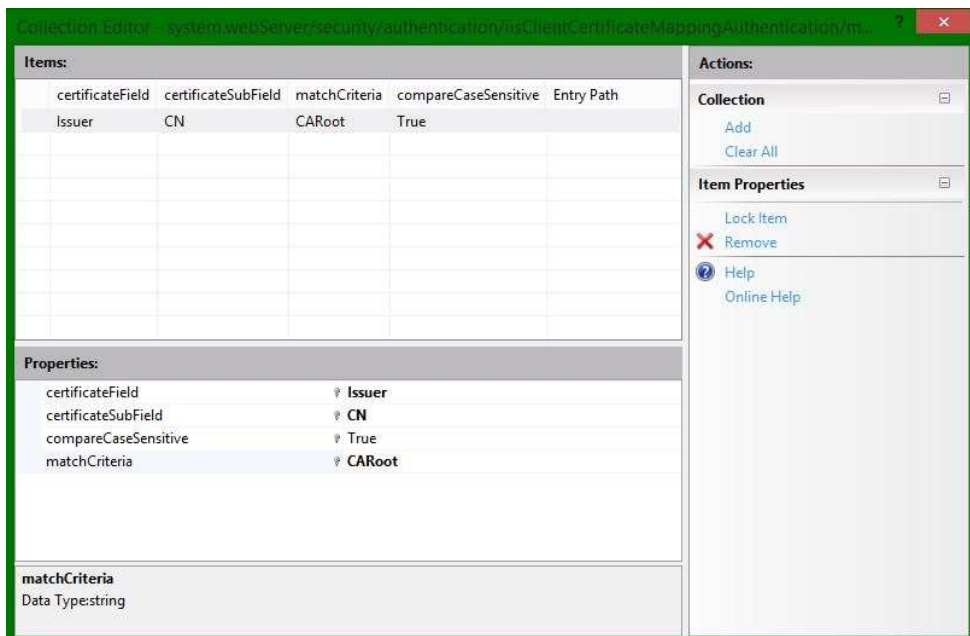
Collection Editor - system.webServer/security/authentication/iisClientCertificateMappingAuthentication/m...

?

Items:

| certificateField | certificateSubField | matchCriteria | compareCaseSensitive | Entry Path |
|---|---|---|---|---|
| Issuer | CN | CARoot | True | |

Properties:

| | |
|---|---|
| certificateField | **Issuer** |
| certificateSubField | **CN** |
| compareCaseSensitive | True |
| matchCriteria | **CARoot** |

matchCriteria
Data Type:string

Actions:

Collection
Add
Clear All

Item Properties
Lock Item
Remove
Help
Online Help